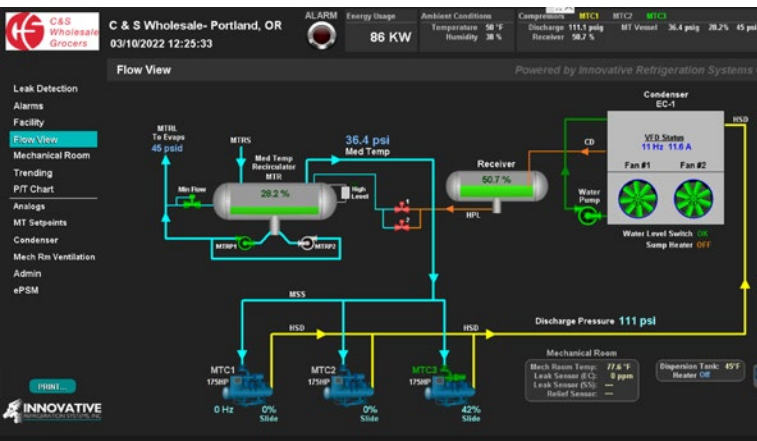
C&S Wholesale Grocers

C & S Wholesale- Portland, OR
03/10/2022 12:25:33

ALARM

Energy Usage
86 KW

Ambient Conditions
Temperature 50 °F
Humidity 38 %

Compressors MTC1 MTC2 MTC3
Discharge 111.1 psig MT Vessel 36.4 psig 28.2% 45 psi
Receiver 50.7 %

Flow View

Powered by Innovative Refrigeration Systems

Leak Detection
Alarms
Facility
Flow View
Mechanical Room
Trending
P/T Chart
Analogs
MT Setpoints
Condenser
Mech Rm Ventilation
Admin
ePSM

MTRL To Evaps
45 psid

MTRS

36.4 psi
Med Temp

Med Temp Recirculator
MTR

Min Flow

28.2 %

High Level

MTRP1
MTRP2

Receiver
50.7 %

HPL

Condenser
EC-1

CD

VFD Status
11 Hz 11.6 A

Fan #1 Fan #2

Water Pump

Water Level Switch OK
Sump Heater OFF

HSD

MSS

HSD

HSD

Discharge Pressure 111 psi

MTC1
175HP
0 Hz
0%
Slide

MTC2
175HP
0%
Slide

MTC3
175HP
42%
Slide

Mechanical Room
Mech Room Temp: 77.6 °F
Leak Sensor (EC): 0 ppm
Leak Sensor (SS): ---
Relief Sensor: ---

Dispersion Tank: 45°F
Heater Off

PRINT...

INNOVATIVE
REFRIGERATION SYSTEMS, INC.